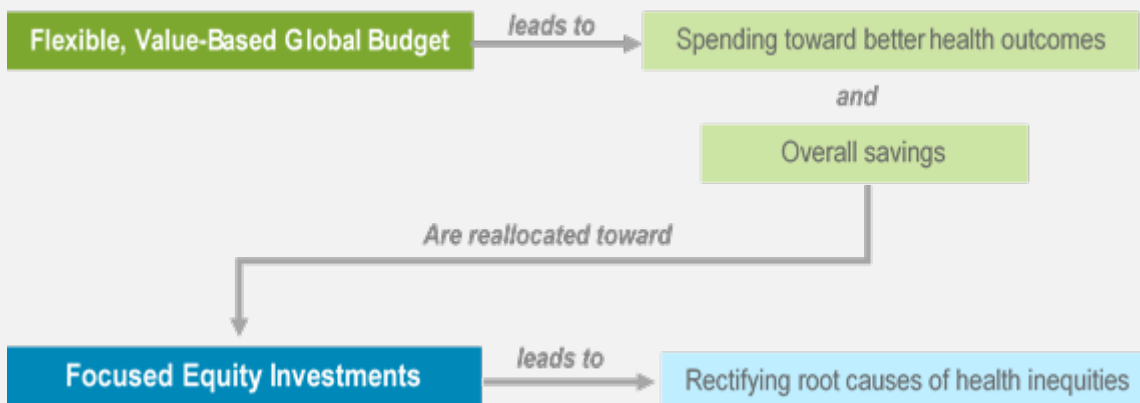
Flexible, Value-Based Global Budget

leads to

Spending toward better health outcomes

and

Overall savings

Are reallocated toward

Focused Equity Investments

leads to

Rectifying root causes of health inequities